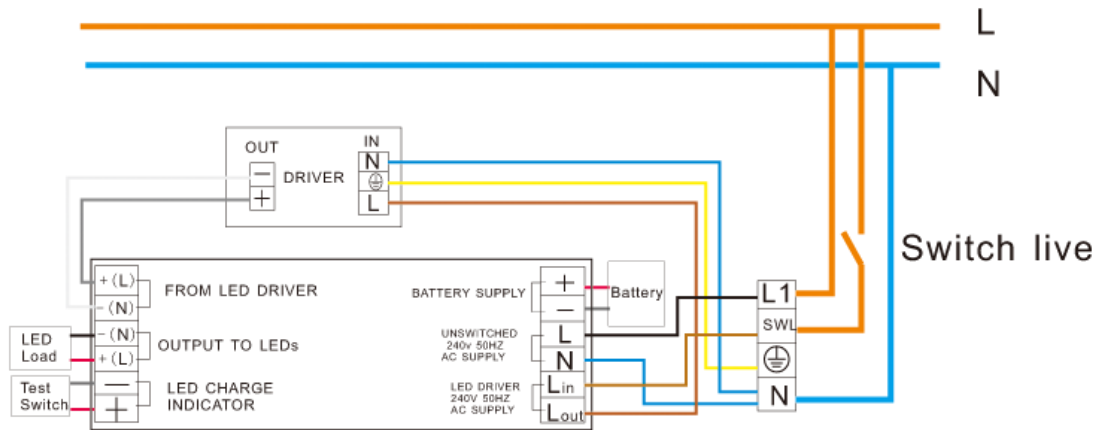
L

N

OUT

IN

N

DRIVER

L

Switch live

+ (L)

FROM LED DRIVER

- (N)

BATTERY SUPPLY

+

Battery

LED Load

- (N)

OUTPUT TO LEDs

+ (L)

UNSWITCHED 240v 50HZ AC SUPPLY

L

N

L1

SWL

N

Test Switch

LED CHARGE INDICATOR

LED DRIVER 240V 50HZ AC SUPPLY

$L_{in}$

$L_{out}$